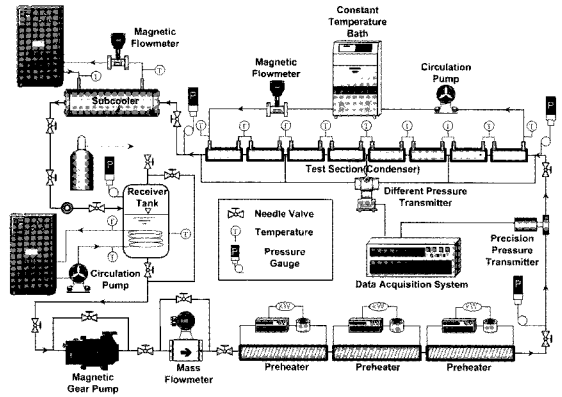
Magnetic Flowmeter

Constant Temperature Bath

Magnetic Flowmeter

Circulation Pump

Subcooler

P

T

T

T

T

T

T

T

T

T

T

T

P

P

Test Section(Condenser)

Receiver Tank

Different Pressure Transmitter

Needle Valve

T Temperature

P Pressure Gauge

Precision Pressure Transmitter

Circulation Pump

Data Acquisition System

P

Magnetic Gear Pump

Mass Flowmeter

Preheater

Preheater

Preheater